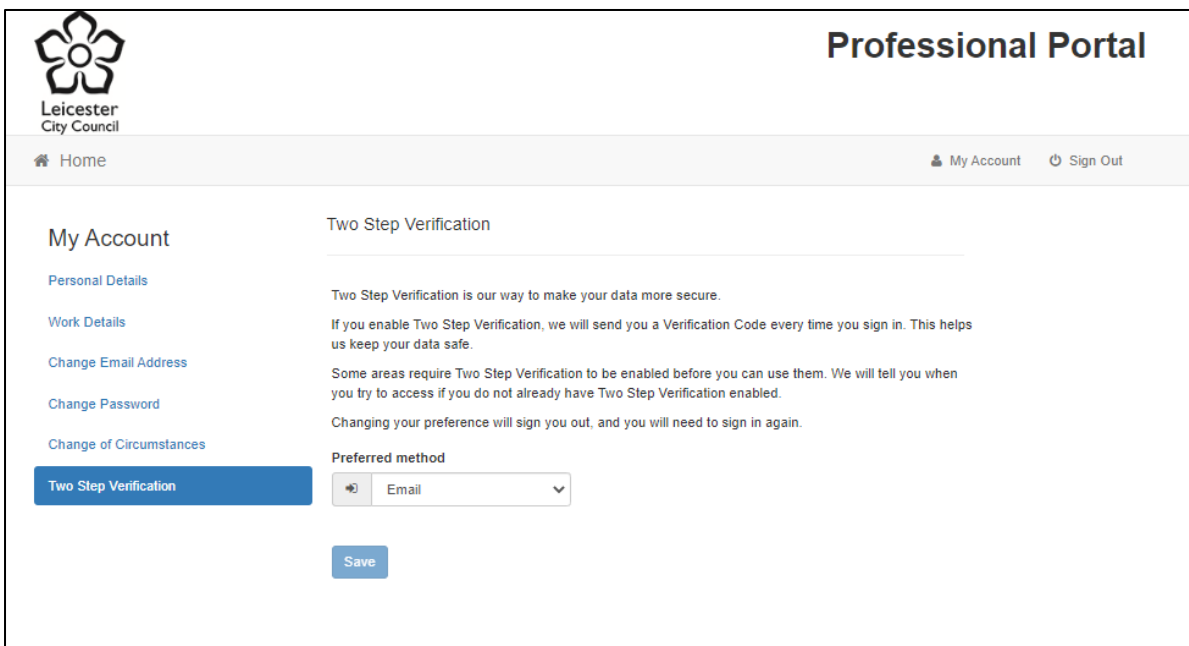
Leicester
City Council

Professional Portal

Home

My Account Sign Out

My Account

Personal Details

Work Details

Change Email Address

Change Password

Change of Circumstances

Two Step Verification

Two Step Verification

Two Step Verification is our way to make your data more secure.

If you enable Two Step Verification, we will send you a Verification Code every time you sign in. This helps us keep your data safe.

Some areas require Two Step Verification to be enabled before you can use them. We will tell you when you try to access if you do not already have Two Step Verification enabled.

Changing your preference will sign you out, and you will need to sign in again.

Preferred method

Email

Save